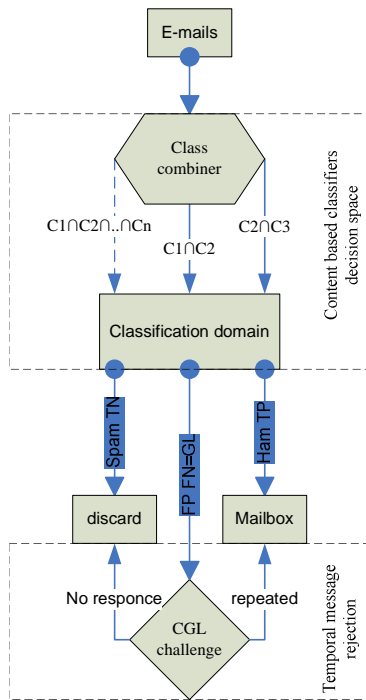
E-mails

Class combiner

C1∩C2∩..∩Cn

C1∩C2

C2∩C3

Content based classifiers decision space

Classification domain

Spam TN

FP FN=GL

Ham TP

discard

Mailbox

No responce

repeated

CGL challenge

Temporal message rejection